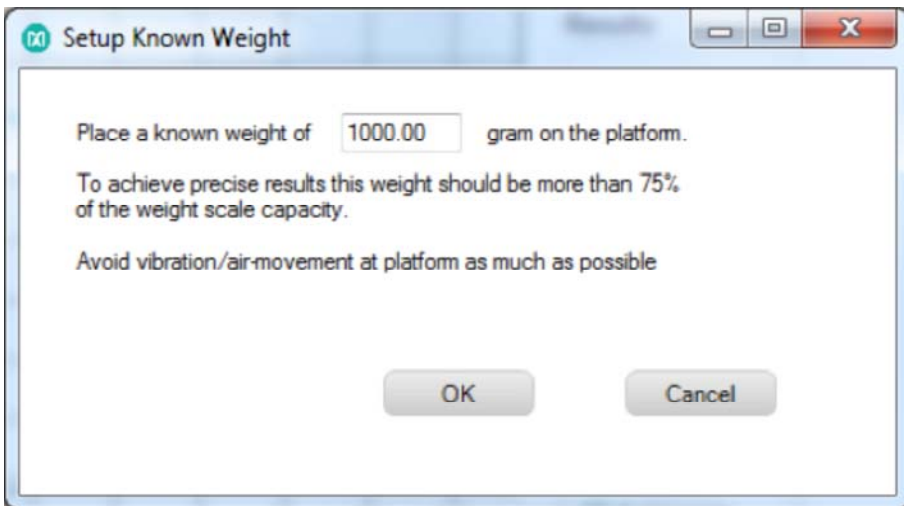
Setup Known Weight

Place a known weight of 1000.00 gram on the platform.

To achieve precise results this weight should be more than 75% of the weight scale capacity.

Avoid vibration/air-movement at platform as much as possible

OK

Cancel